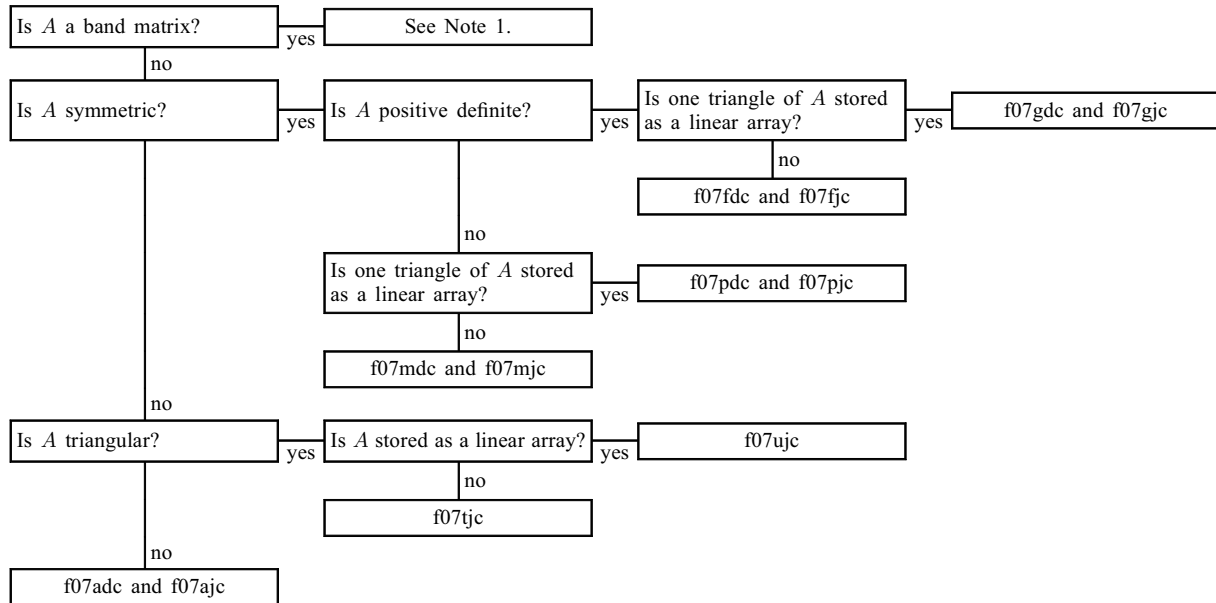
Is $A$ a band matrix?

yes

See Note 1.

no

Is $A$ symmetric?

yes

Is $A$ positive definite?

yes

Is one triangle of $A$ stored as a linear array?

yes

f07gdc and f07gjc

no

f07fdc and f07fjc

no

Is one triangle of $A$ stored as a linear array?

yes

f07pdc and f07pjc

no

f07mdc and f07mjc

no

Is $A$ triangular?

yes

Is $A$ stored as a linear array?

yes

f07ujc

no

f07tjc

no

f07adc and f07ajc